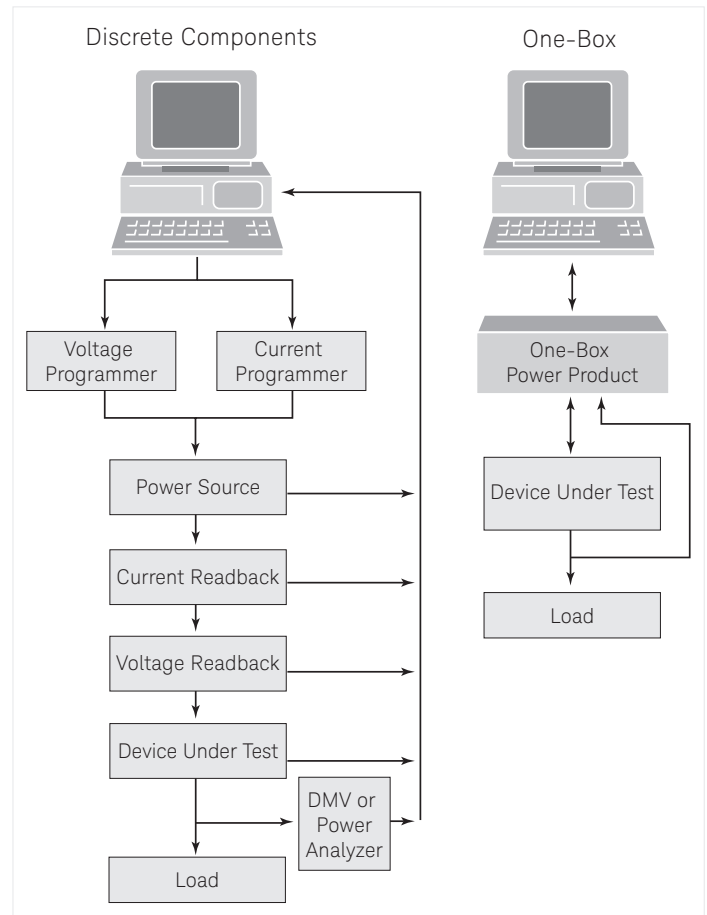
Discrete Components

One-Box

Voltage Programmer

Current Programmer

Power Source

Current Readback

Voltage Readback

Device Under Test

DMV or Power Analyzer

Load

One-Box Power Product

Device Under Test

Load